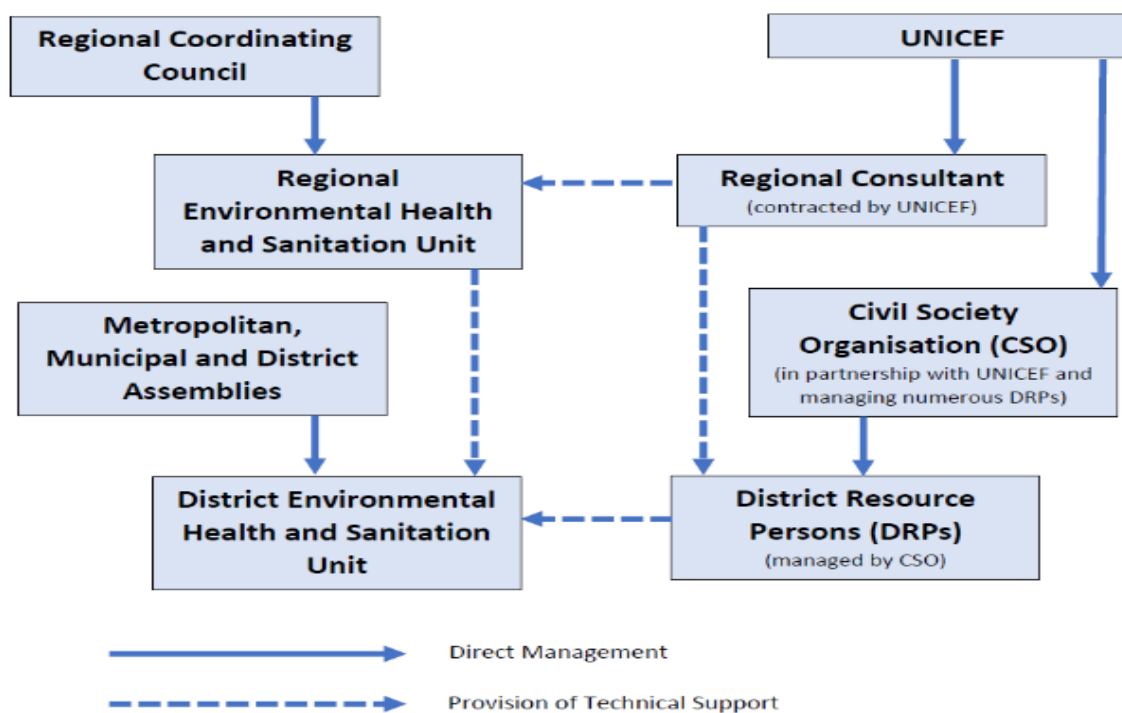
Regional Coordinating Council

UNICEF

Regional Environmental Health and Sanitation Unit

Regional Consultant
(contracted by UNICEF)

Metropolitan, Municipal and District Assemblies

Civil Society Organisation (CSO)
(in partnership with UNICEF and managing numerous DRPs)

District Environmental Health and Sanitation Unit

District Resource Persons (DRPs)
(managed by CSO)

Direct Management

Provision of Technical Support